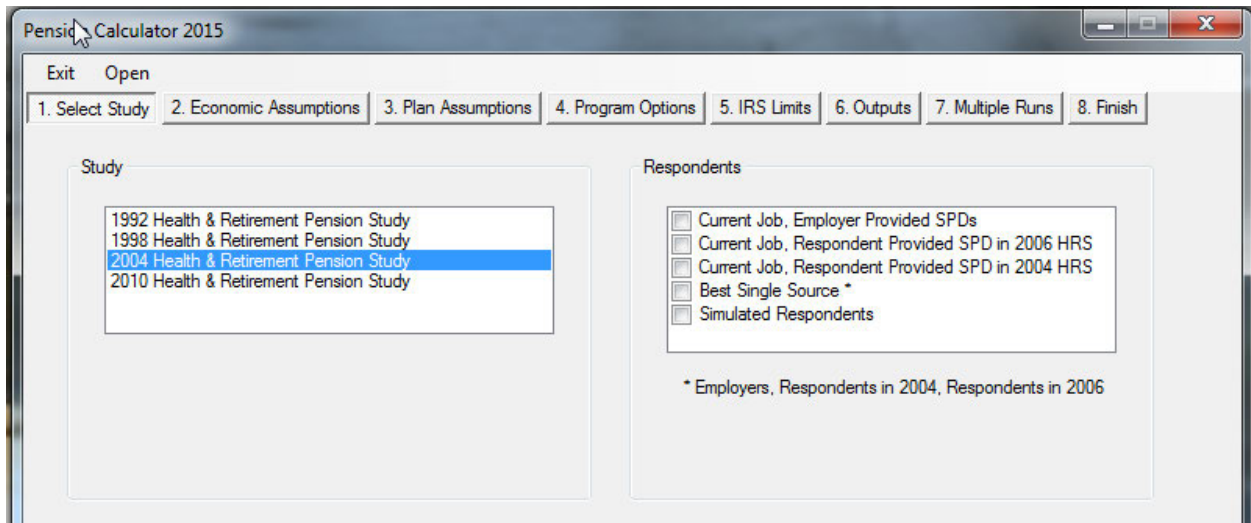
Pensi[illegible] Calculator 2015

Exit Open

1. Select Study | 2. Economic Assumptions | 3. Plan Assumptions | 4. Program Options | 5. IRS Limits | 6. Outputs | 7. Multiple Runs | 8. Finish

Study

1992 Health & Retirement Pension Study
1998 Health & Retirement Pension Study
2004 Health & Retirement Pension Study
2010 Health & Retirement Pension Study

Respondents

Current Job, Employer Provided SPDs
Current Job, Respondent Provided SPD in 2006 HRS
Current Job, Respondent Provided SPD in 2004 HRS
Best Single Source *
Simulated Respondents

* Employers, Respondents in 2004, Respondents in 2006